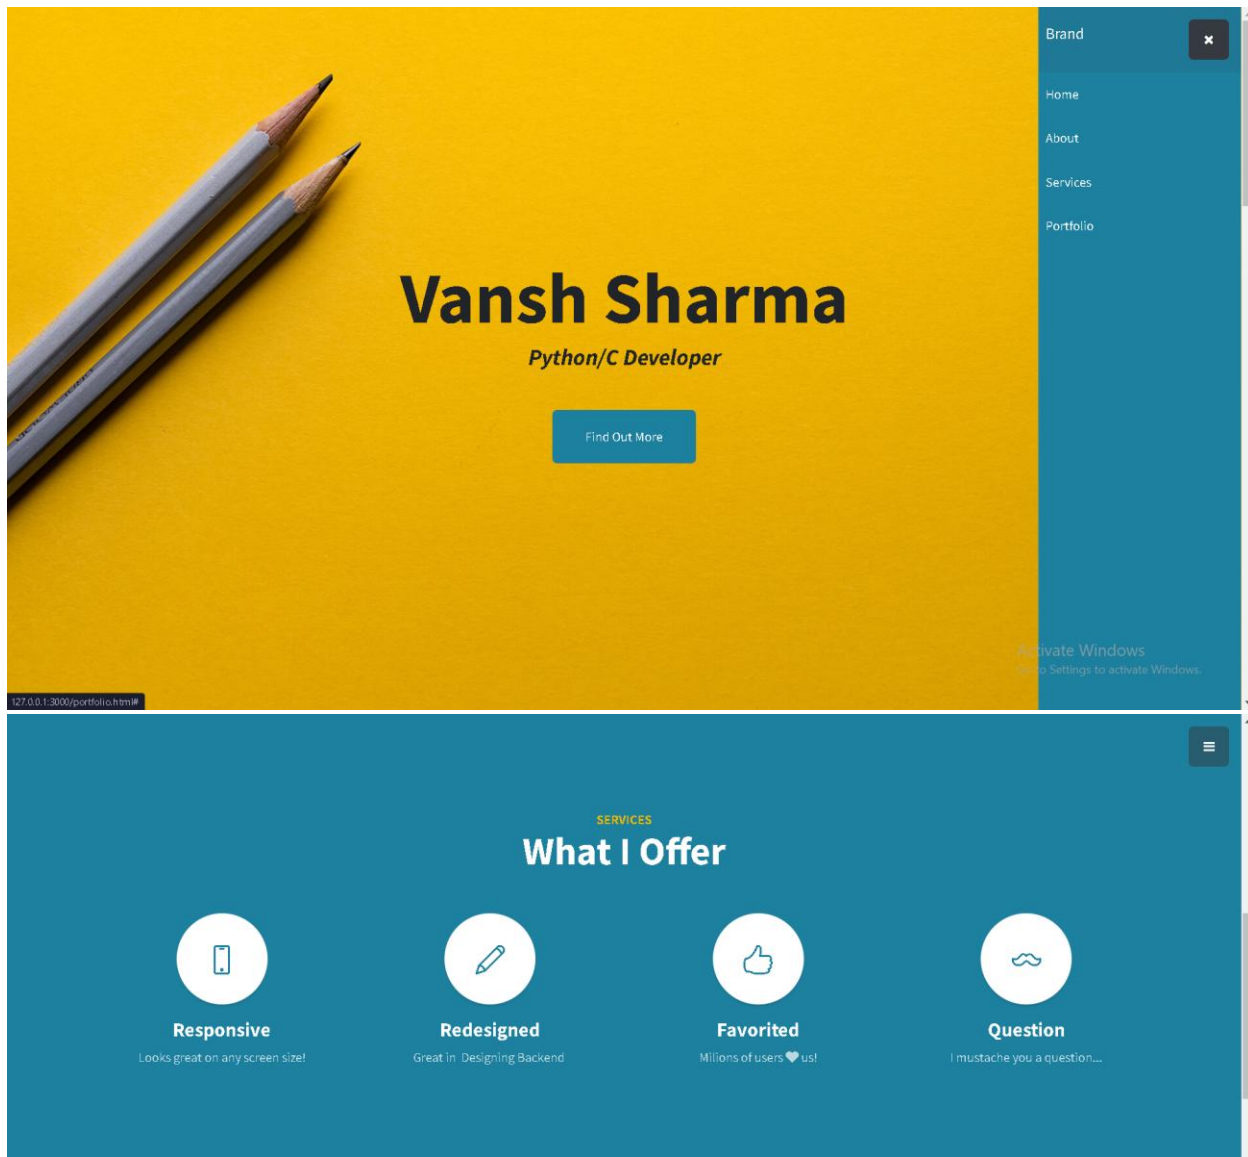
Brand

Home

About

Services

Portfolio

Vansh Sharma

Python/C Developer

Find Out More

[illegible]ivate Windows
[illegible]o Settings to activate Windows.

127.0.0.1:3000/portfolio.html#

SERVICES

What I Offer

Responsive
Looks great on any screen size!

Redesigned
Great in Designing Backend

Favorited
Millions of users ❤ us!

Question
I mustache you a question...